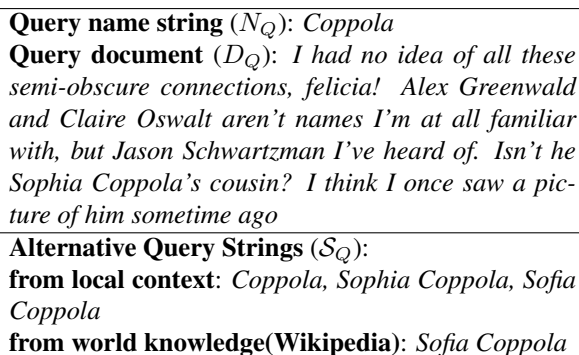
**Query name string** ($N_Q$): *Coppola*
**Query document** ($D_Q$): *I had no idea of all these semi-obscure connections, felicia! Alex Greenwald and Claire Oswalt aren't names I'm at all familiar with, but Jason Schwartzman I've heard of. Isn't he Sophia Coppola's cousin? I think I once saw a picture of him sometime ago*

**Alternative Query Strings** ($\mathcal{S}_Q$):
**from local context**: *Coppola, Sophia Coppola, Sofia Coppola*
**from world knowledge(Wikipedia)**: *Sofia Coppola*